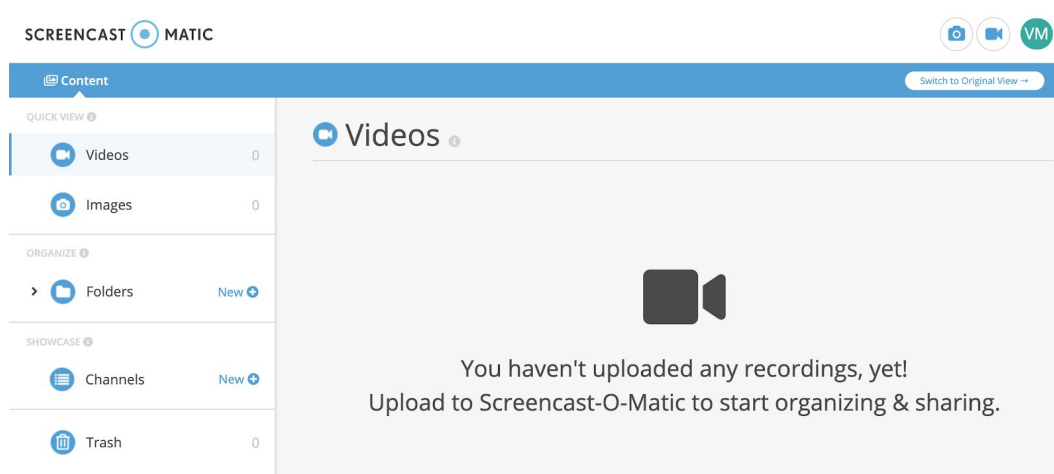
SCREENCAST MATIC

VM

Content

Switch to Original View →

QUICK VIEW

Videos 0

Images 0

ORGANIZE

Folders New

SHOWCASE

Channels New

Trash 0

Videos

You haven't uploaded any recordings, yet!
Upload to Screencast-O-Matic to start organizing & sharing.